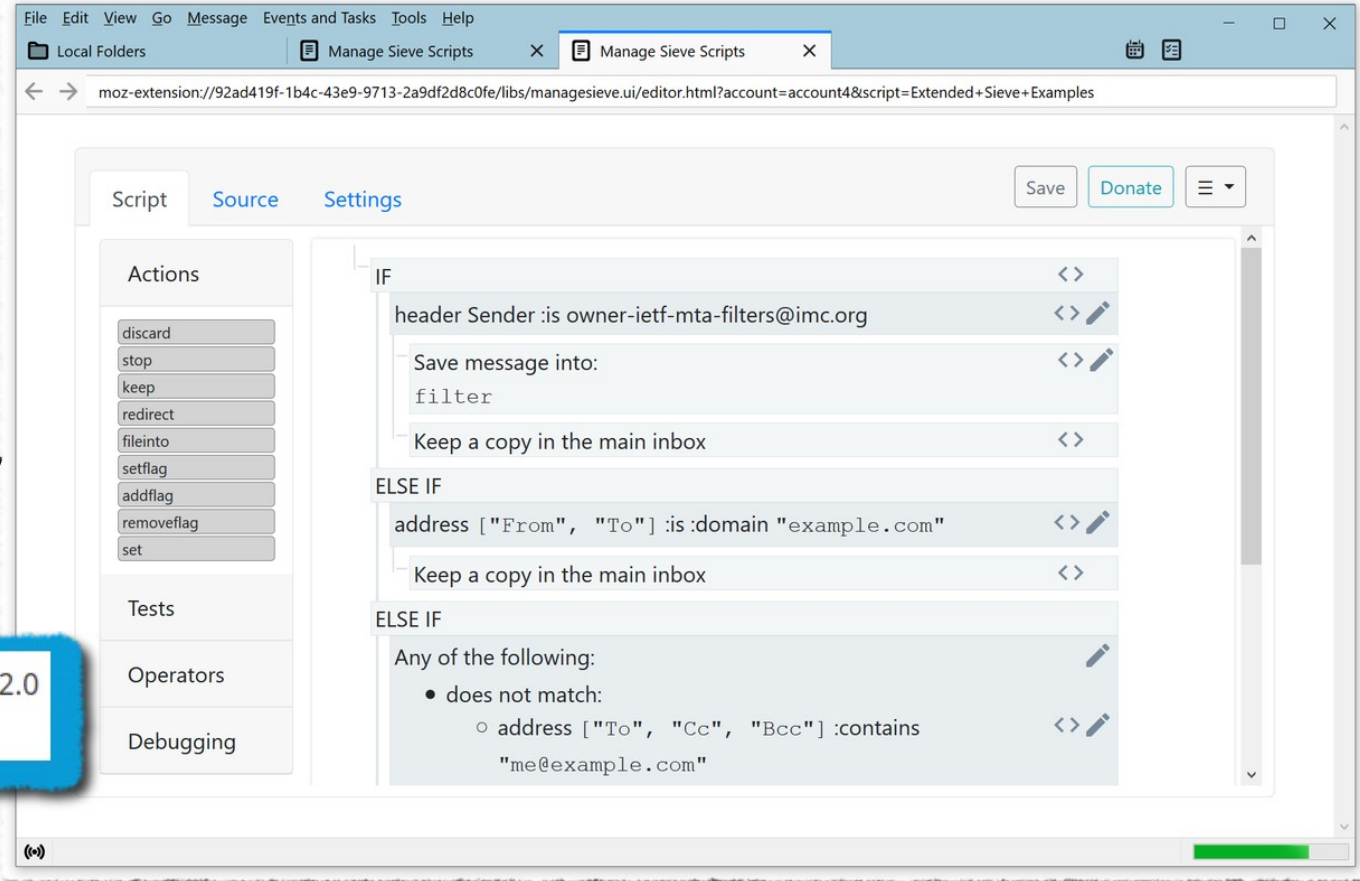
File Edit View Go Message Events and Tasks Tools Help

Local Folders | Manage Sieve Scripts | Manage Sieve Scripts

moz-extension://92ad419f-1b4c-43e9-9713-2a9df2d8c0fe/libs/managesieve.ui/editor.html?account=account4&script=Extended+Sieve+Examples

Script Source Settings

Save Donate ☰

Actions

discard
stop
keep
redirect
fileinto
setflag
addflag
removeflag
set

Tests

Operators

Debugging

IF

header Sender :is owner-ietf-mta-filters@imc.org

Save message into:
filter

Keep a copy in the main inbox

ELSE IF

address ["From", "To"] :is :domain "example.com"

Keep a copy in the main inbox

ELSE IF

Any of the following:

• does not match:

○ address ["To", "Cc", "Bcc"] :contains "me@example.com"

2.0